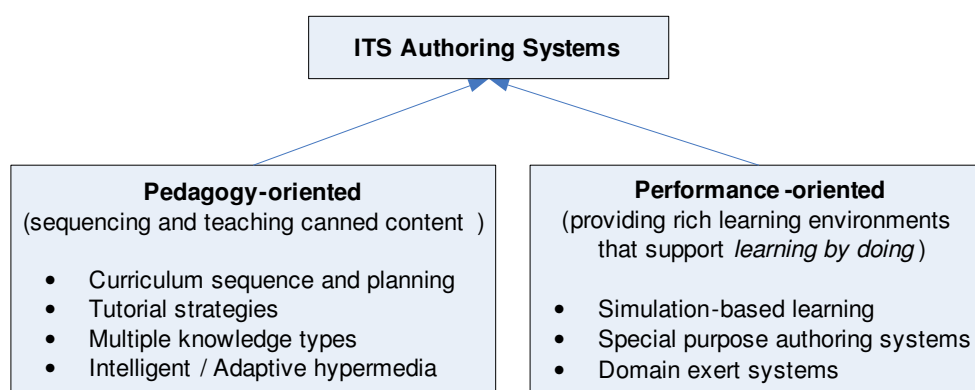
ITS Authoring Systems

Pedagogy-oriented
(sequencing and teaching canned content )

- Curriculum sequence and planning
- Tutorial strategies
- Multiple knowledge types
- Intelligent / Adaptive hypermedia

Performance -oriented
(providing rich learning environments that support *learning by doing* )

- Simulation-based learning
- Special purpose authoring systems
- Domain exert systems